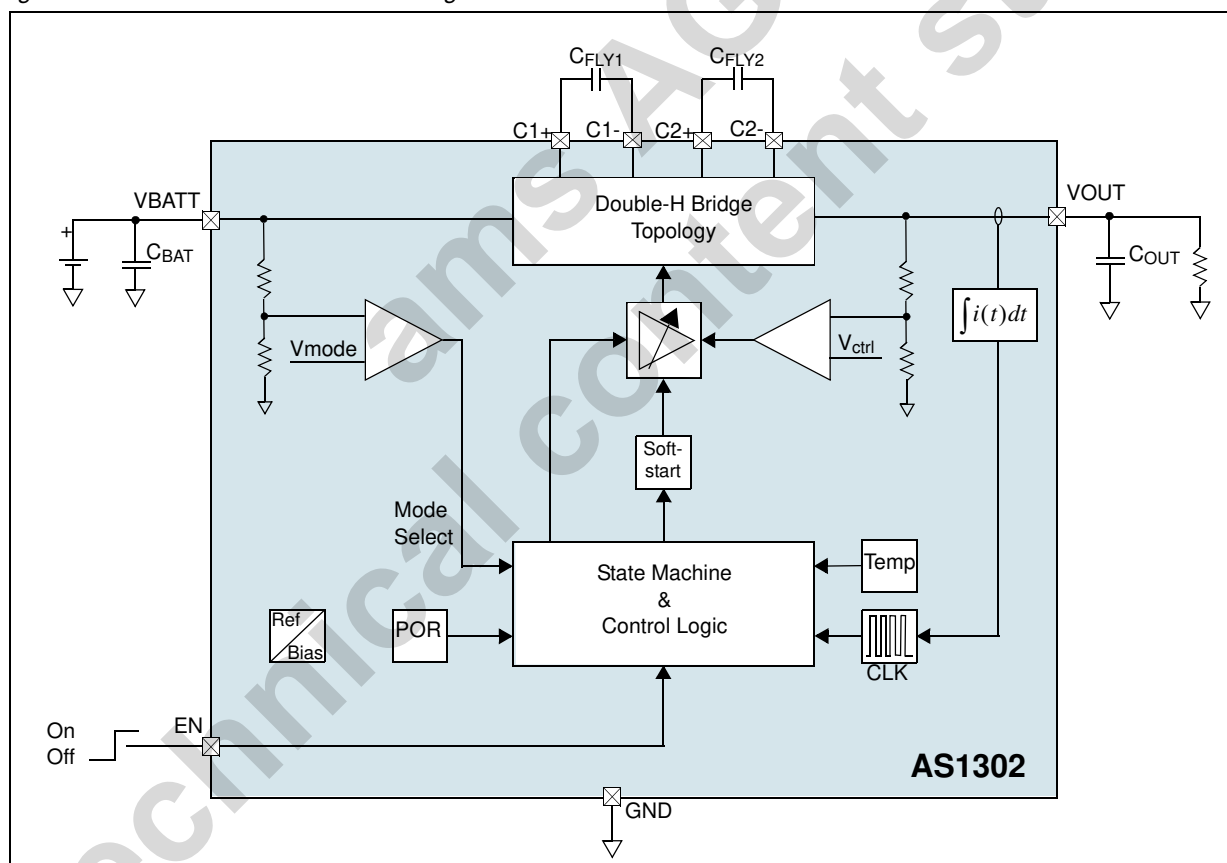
$C_{FLY1}$
$C_{FLY2}$
C1+ C1- C2+ C2-
VBATT
+
$C_{BAT}$
Double-H Bridge Topology
VOUT
$C_{OUT}$
Vmode
$V_{ctrl}$
$\int i(t)dt$
Soft-start
Mode Select
State Machine & Control Logic
Temp
Ref
Bias
POR
CLK
On
Off
EN
AS1302
GND
ams AG technical content still valid